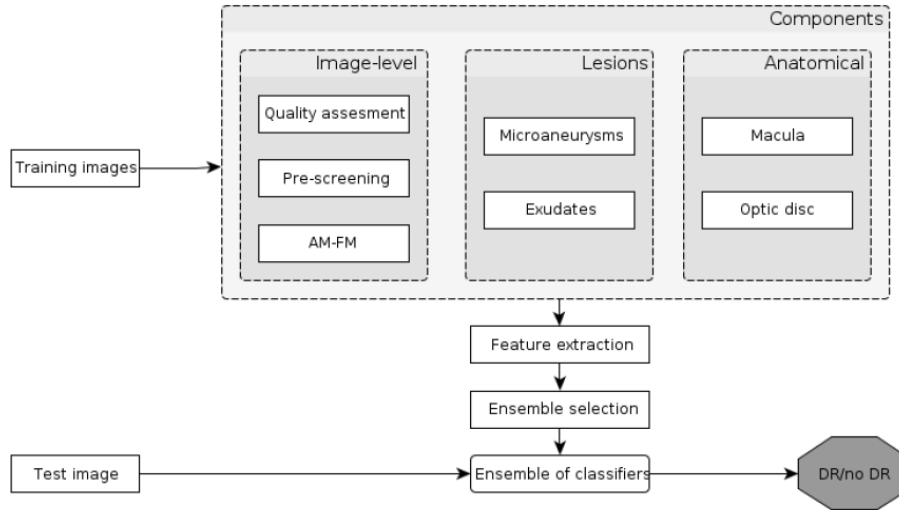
Components

Image-level

Quality assesment

Pre-screening

AM-FM

Lesions

Microaneurysms

Exudates

Anatomical

Macula

Optic disc

Training images

Feature extraction

Ensemble selection

Test image

Ensemble of classifiers

DR/no DR